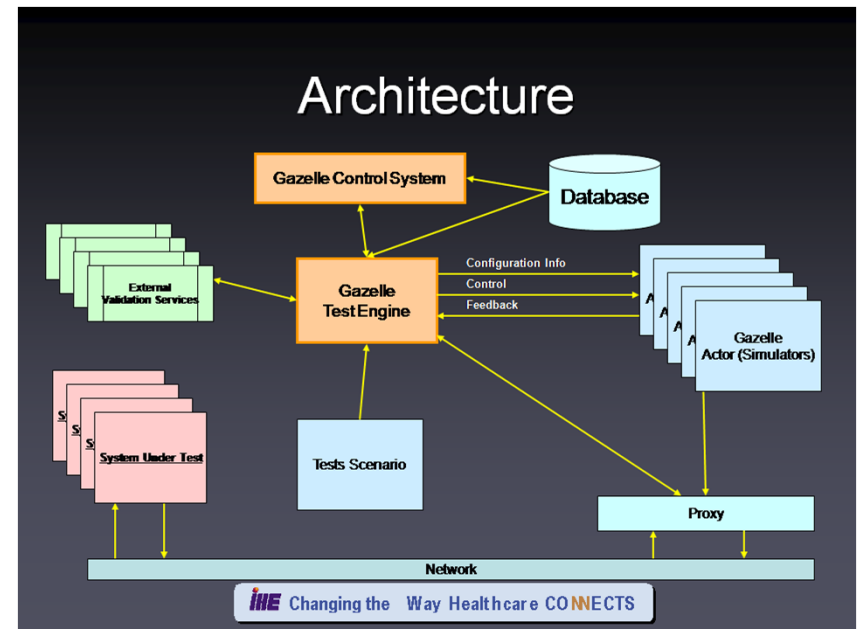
Architecture

Gazelle Control System

Database

External Validation Services

Gazelle Test Engine

Configuration Info

Control

Feedback

A

A

A

A

Gazelle Actor (Simulators)

S

S

S

System Under Test

Tests Scenario

Proxy

Network

IHE Changing the Way Healthcare CONNECTS